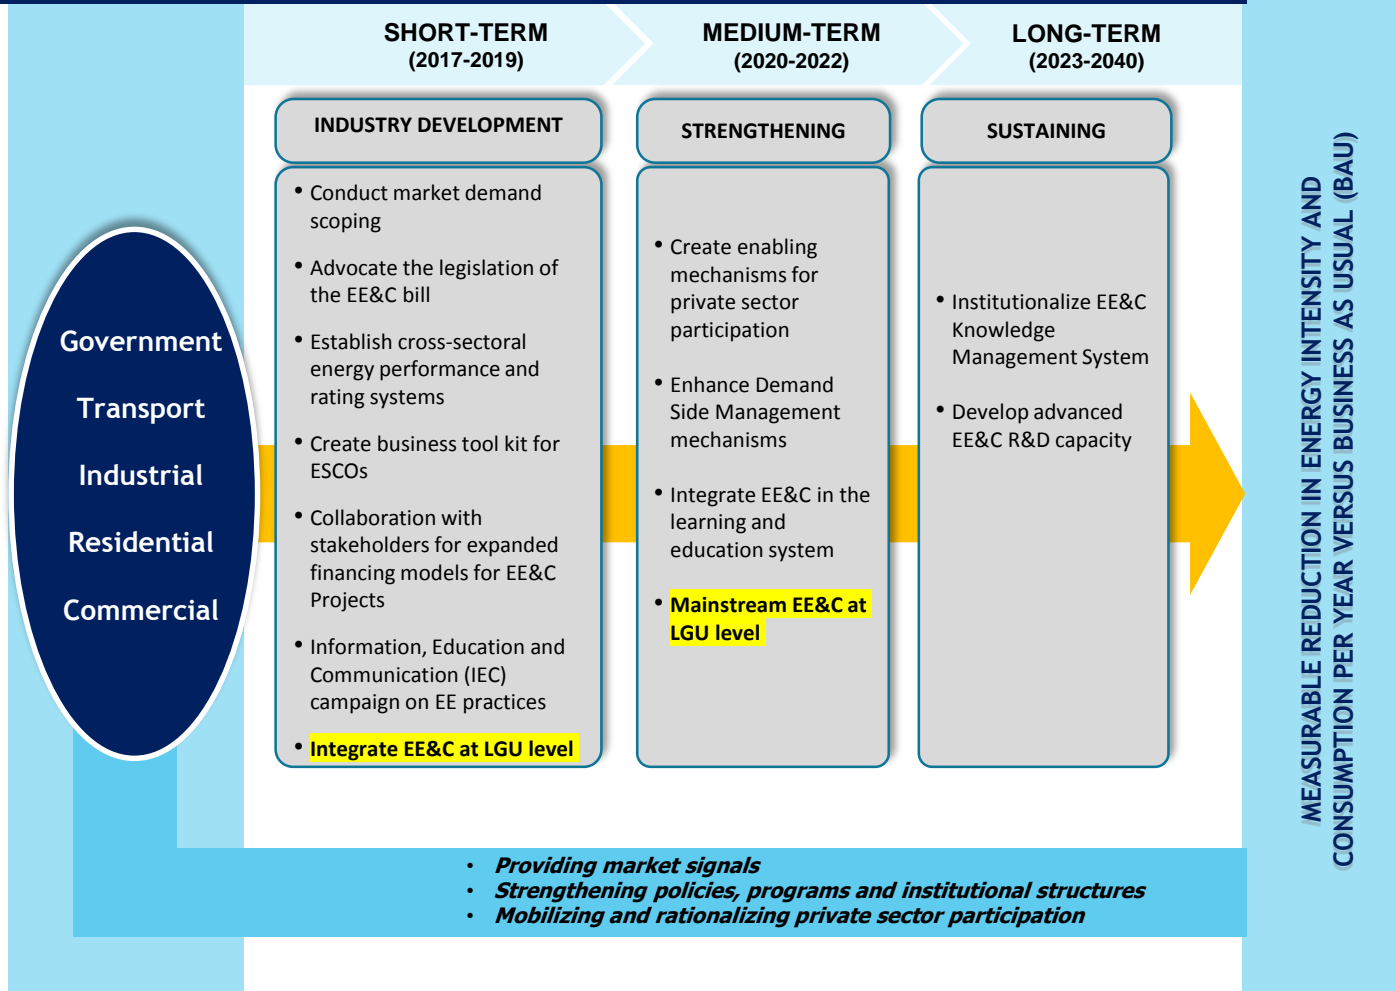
SHORT-TERM
(2017-2019)

MEDIUM-TERM
(2020-2022)

LONG-TERM
(2023-2040)

Government
Transport
Industrial
Residential
Commercial

INDUSTRY DEVELOPMENT

• Conduct market demand scoping
• Advocate the legislation of the EE&C bill
• Establish cross-sectoral energy performance and rating systems
• Create business tool kit for ESCOs
• Collaboration with stakeholders for expanded financing models for EE&C Projects
• Information, Education and Communication (IEC) campaign on EE practices
• Integrate EE&C at LGU level

STRENGTHENING

• Create enabling mechanisms for private sector participation
• Enhance Demand Side Management mechanisms
• Integrate EE&C in the learning and education system
• Mainstream EE&C at LGU level

SUSTAINING

• Institutionalize EE&C Knowledge Management System
• Develop advanced EE&C R&D capacity

MEASURABLE REDUCTION IN ENERGY INTENSITY AND CONSUMPTION PER YEAR VERSUS BUSINESS AS USUAL (BAU)

• Providing market signals
• Strengthening policies, programs and institutional structures
• Mobilizing and rationalizing private sector participation